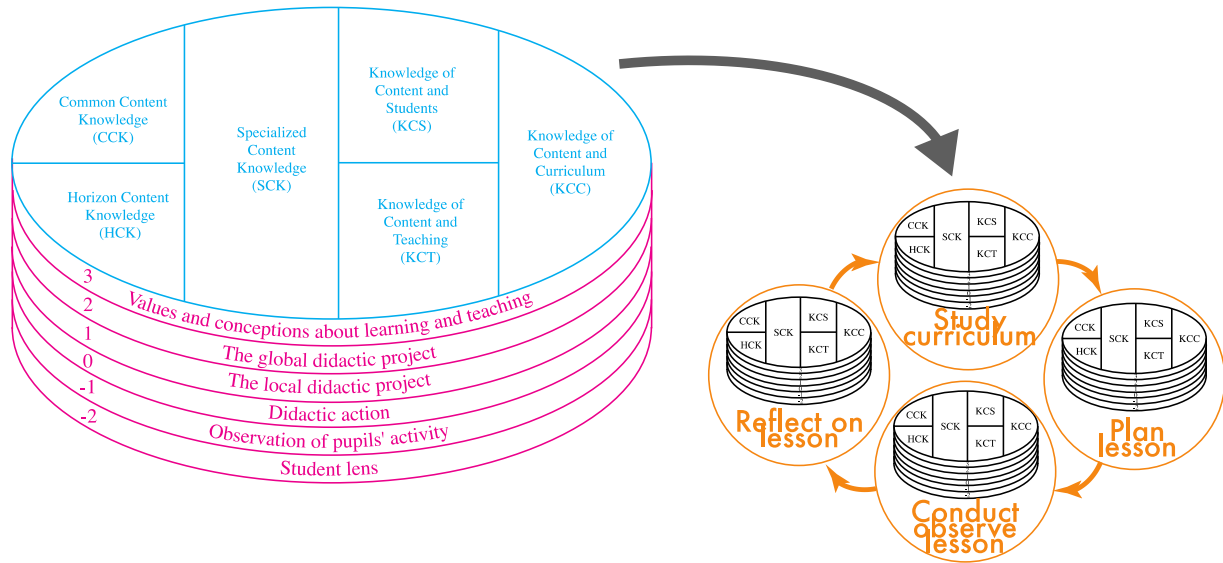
Common Content Knowledge (CCK)

Specialized Content Knowledge (SCK)

Knowledge of Content and Students (KCS)

Knowledge of Content and Curriculum (KCC)

Horizon Content Knowledge (HCK)

Knowledge of Content and Teaching (KCT)

3 Values and conceptions about learning and teaching
2 The global didactic project
1 The local didactic project
0 Didactic action
-1 Observation of pupils' activity
-2 Student lens

CCK SCK KCS KCC HCK KCT
Study curriculum

CCK SCK KCS KCC HCK KCT
Plan lesson

CCK SCK KCS KCC HCK KCT
Conduct observe lesson

CCK SCK KCS KCC HCK KCT
Reflect on lesson